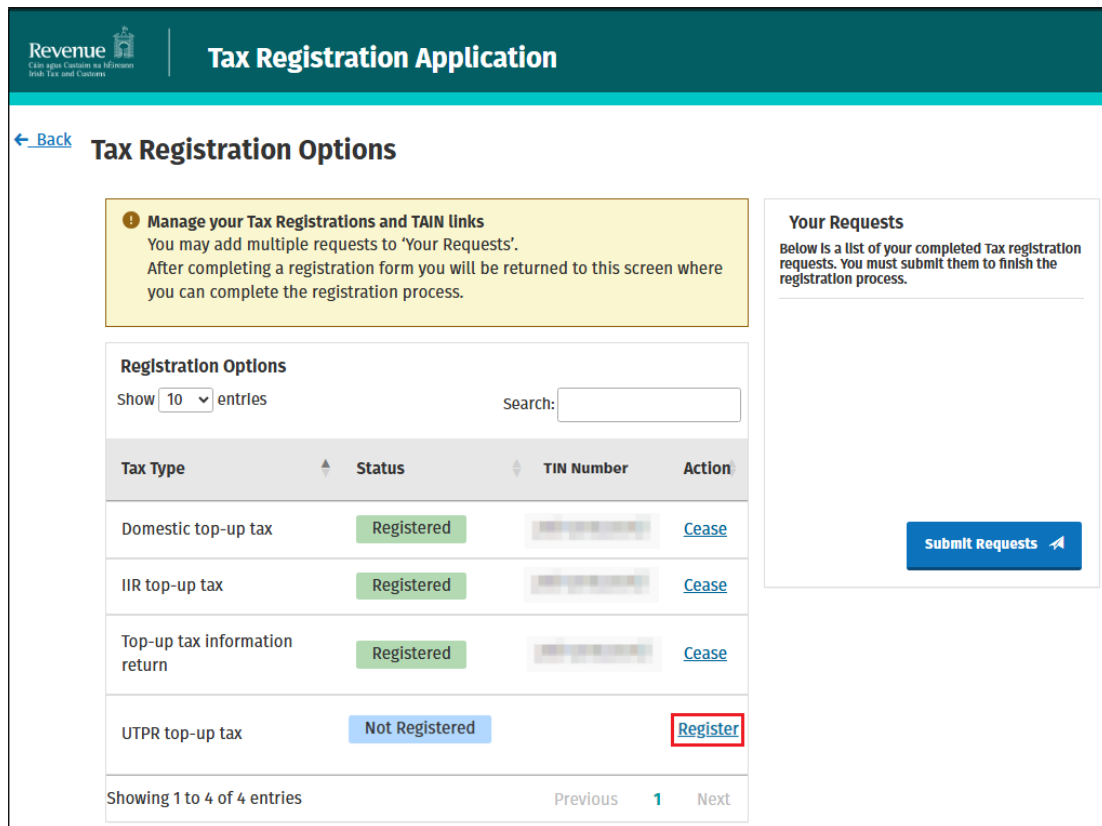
Revenue
Cáin agus Custaim na hÉireann
Irish Tax and Customs

Tax Registration Application

← Back

Tax Registration Options

Manage your Tax Registrations and TAIN links
You may add multiple requests to 'Your Requests'.
After completing a registration form you will be returned to this screen where you can complete the registration process.

Registration Options
Show 10 entries
Search:

| Tax Type | Status | TIN Number | Action |
|---|---|---|---|
| Domestic top-up tax | Registered | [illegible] | Cease |
| IIR top-up tax | Registered | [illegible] | Cease |
| Top-up tax information return | Registered | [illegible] | Cease |
| UTPR top-up tax | Not Registered | | Register |

Showing 1 to 4 of 4 entries
Previous 1 Next

Your Requests
Below is a list of your completed Tax registration requests. You must submit them to finish the registration process.

Submit Requests